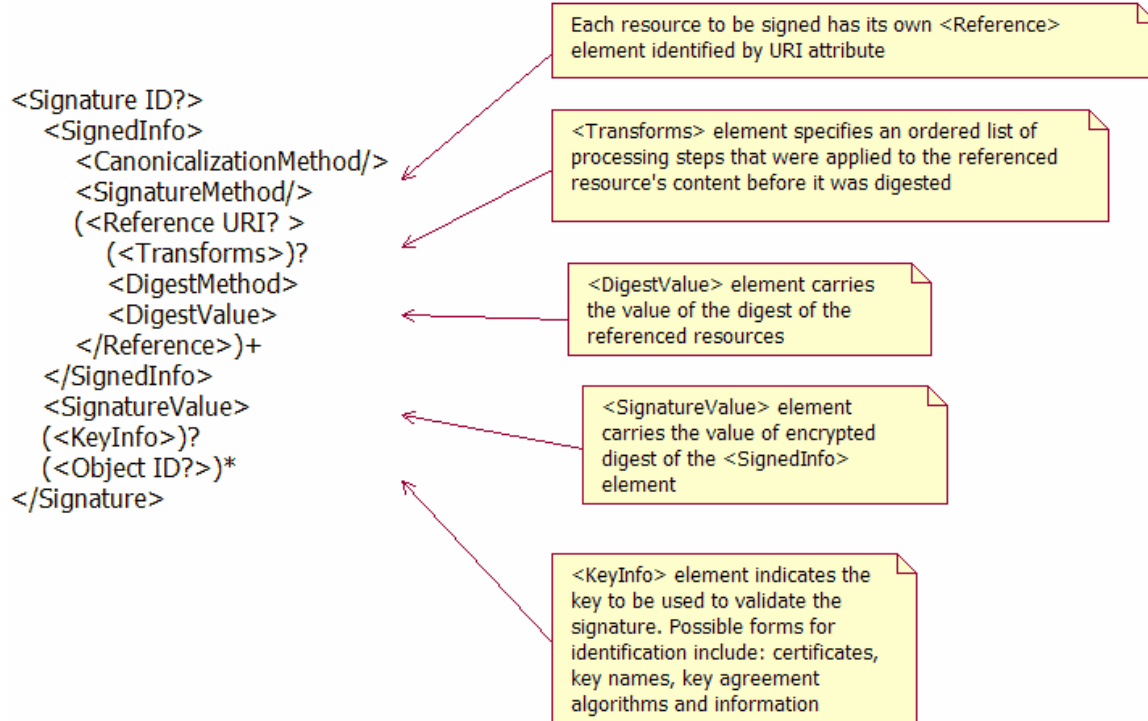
<Signature ID?>
<SignedInfo>
<CanonicalizationMethod/>
<SignatureMethod/>
(<Reference URI? >
(<Transforms>)?
<DigestMethod>
<DigestValue>
</Reference>)+
</SignedInfo>
<SignatureValue>
(<KeyInfo>)?
(<Object ID?>)*
</Signature>

Each resource to be signed has its own <Reference> element identified by URI attribute

<Transforms> element specifies an ordered list of processing steps that were applied to the referenced resource's content before it was digested

<DigestValue> element carries the value of the digest of the referenced resources

<SignatureValue> element carries the value of encrypted digest of the <SignedInfo> element

<KeyInfo> element indicates the key to be used to validate the signature. Possible forms for identification include: certificates, key names, key agreement algorithms and information